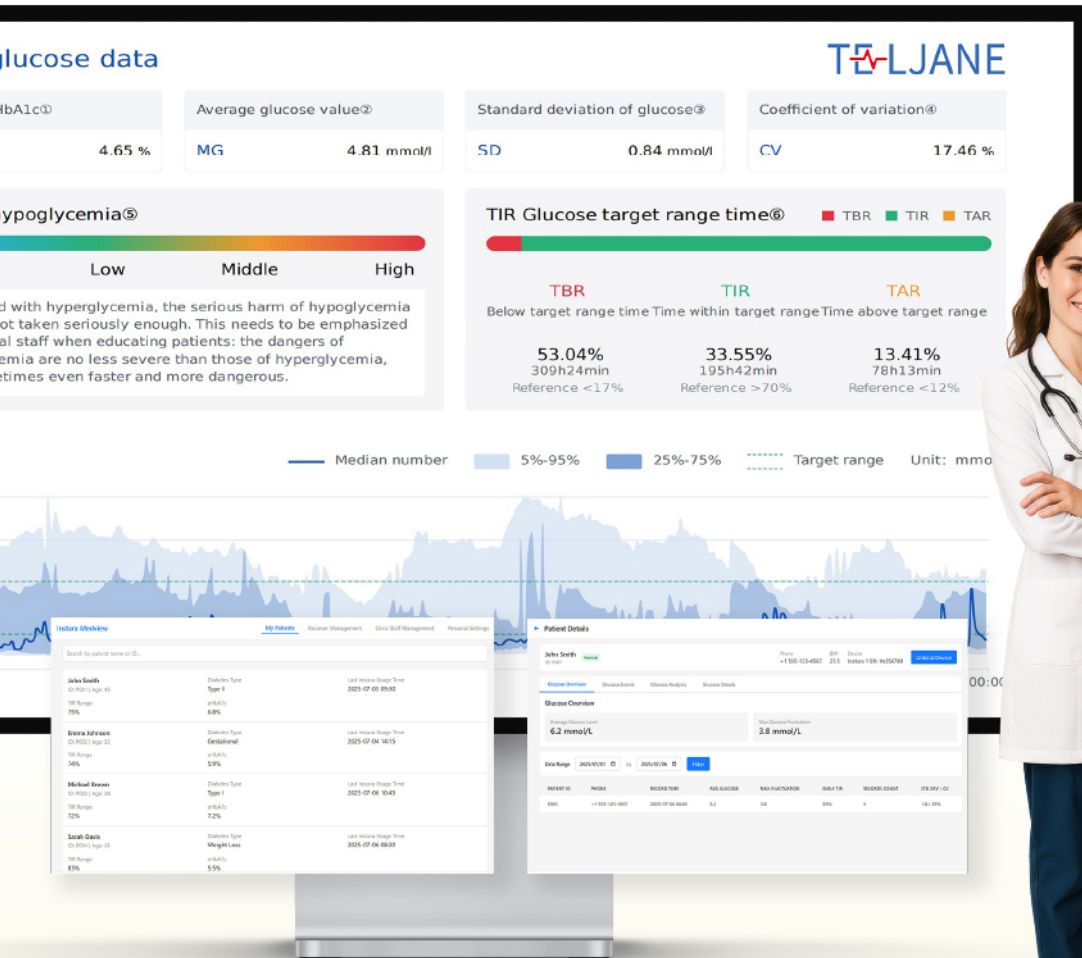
glucose data

TELJANE

hbA1c①

4.65 %

Average glucose value②

MG 4.81 mmol/l

Standard deviation of glucose③

SD 0.84 mmol/l

Coefficient of variation④

CV 17.46 %

ypoglycemia⑤

Low Middle High

d with hyperglycemia, the serious harm of hypoglycemia ot taken seriously enough. This needs to be emphasized al staff when educating patients: the dangers of emia are no less severe than those of hyperglycemia, etimes even faster and more dangerous.

TIR Glucose target range time⑥ TBR TIR TAR

| TBR | TIR | TAR |
|---|---|---|
| Below target range time | Time within target range | Time above target range |
| 53.04% | 33.55% | 13.41% |
| 309h24min | 195h42min | 78h13min |
| Reference <17% | Reference >70% | Reference <12% |

Median number 5%-95% 25%-75% Target range Unit: mmo

00:0

Instara Medview

My Patients Receiver Management Clinic Staff Management Personal Settings

Search by patient name or ID...

| | Diabetes Type | Last Instara Usage Time |
|---|---|---|
| John Smith ID: P001 Age: 45 | Type II | 2025-07-05 09:30 |
| TIR Range 75% | eHbA1c 6.8% | |
| Emma Johnson ID: P002 Age: 32 | Gestational | 2025-07-04 14:15 |
| TIR Range 74% | eHbA1c 5.9% | |
| Michael Brown ID: P003 Age: 38 | Type I | 2025-07-06 10:45 |
| TIR Range 72% | eHbA1c 7.2% | |
| Sarah Davis ID: P004 Age: 35 | Weight Loss | 2025-07-06 08:30 |
| TIR Range 83% | eHbA1c 5.5% | |

← Patient Details

John Smith Normal

Phone +1 555-123-4567 BMI 23.5 Device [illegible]

Unbind Device

Glucose Overview Glucose Events Glucose Analysis Glucose Details

Glucose Overview

Average Glucose Level 6.2 mmol/L

Max Glucose Fluctuation 3.8 mmol/L

Date Range 2025/07/01 to 2025/07/06 Filter

| PATIENT ID | PHONE | RECORD TIME | AVG GLUCOSE | MAX FLUCTUATION | DAILY TIR | RECORDS COUNT | STD DEV / CV |
|---|---|---|---|---|---|---|---|
| P001 | +1 555-123-4567 | 2025-07-06 08:00 | 6.2 | 3.8 | 85% | 4 | 1.8 / 29% |